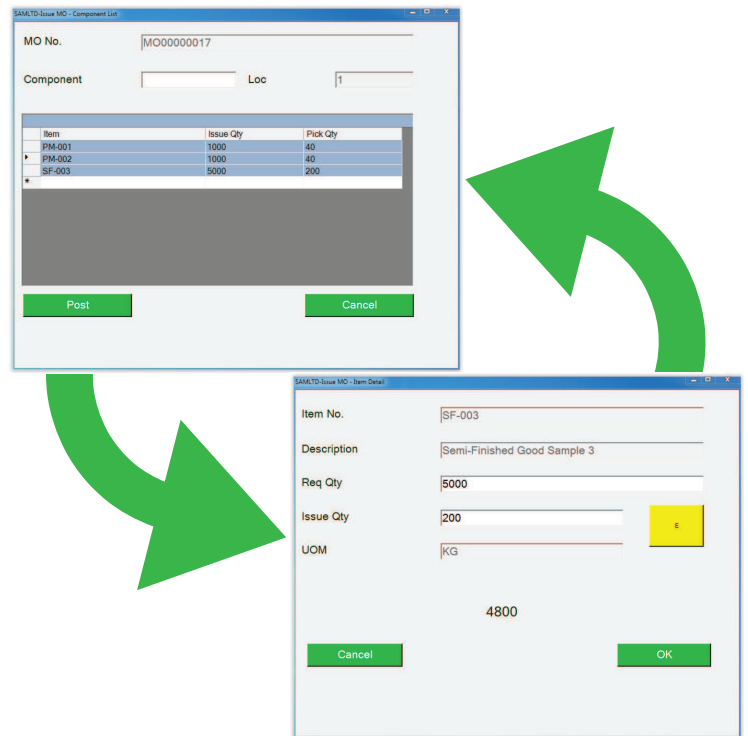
SAMLTD-Issue MO - Component List

MO No. MO00000017

Component Loc 1

| | Item | Issue Qty | Pick Qty |
|---|---|---|---|
| | PM-001 | 1000 | 40 |
| ▸ | PM-002 | 1000 | 40 |
| | SF-003 | 5000 | 200 |
| * | | | |

Post Cancel

SAMLTD-Issue MO - Item Detail

Item No. SF-003

Description Semi-Finished Good Sample 3

Req Qty 5000

Issue Qty 200

E

UOM KG

4800

Cancel OK